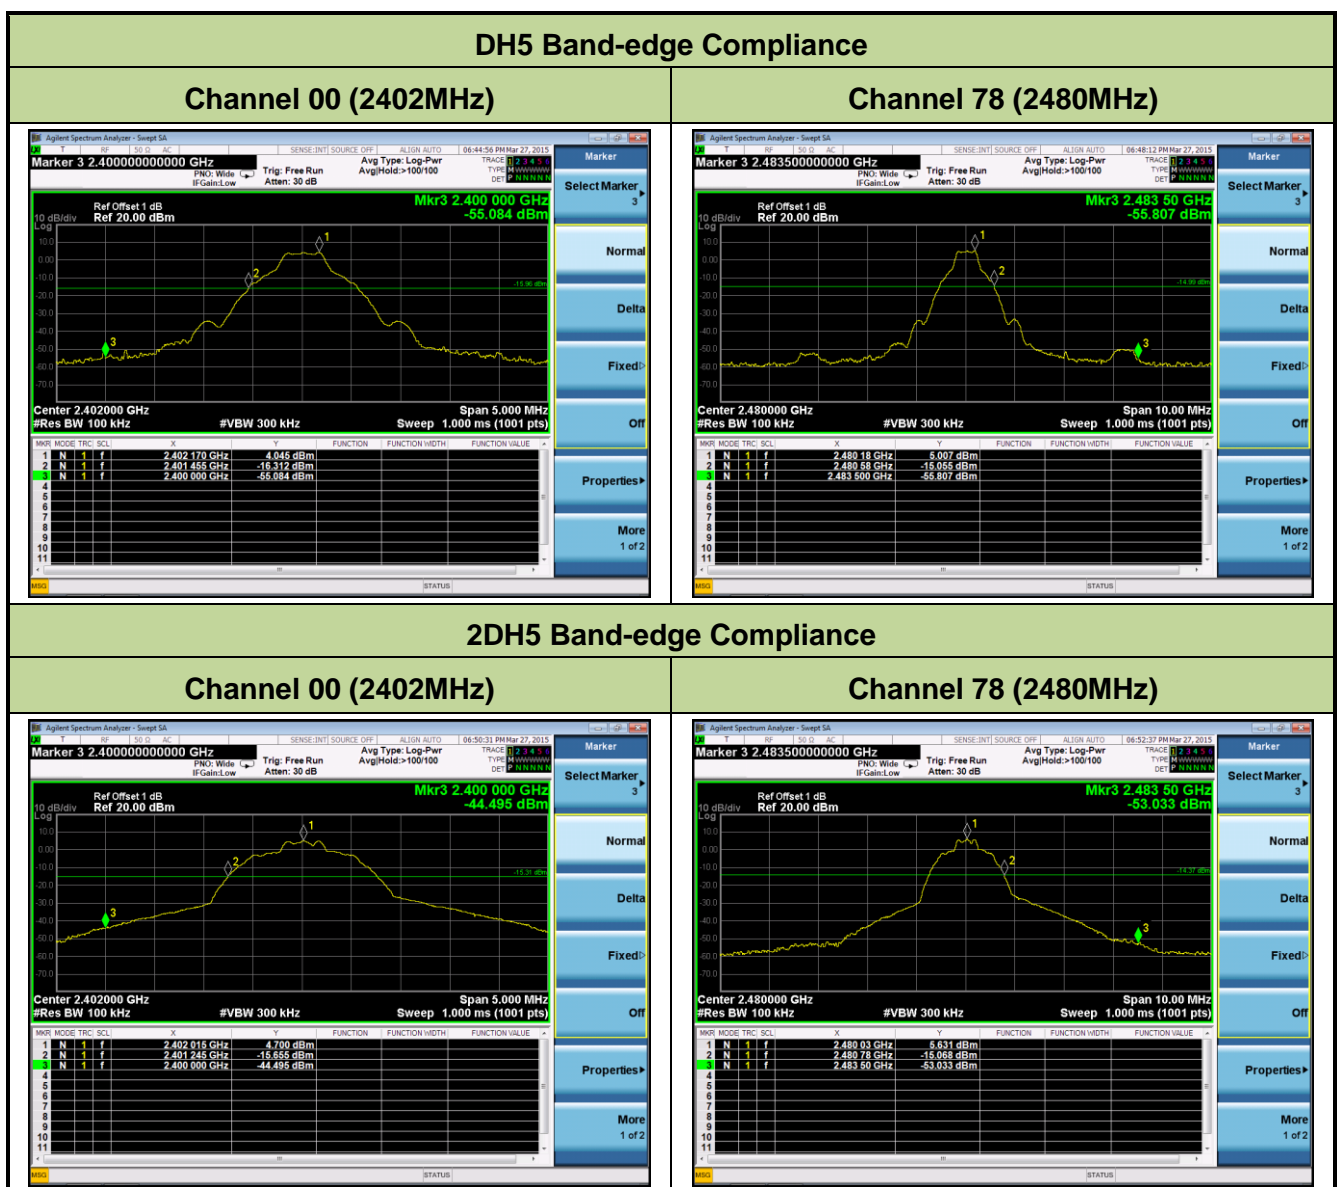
DH5 Band-edge Compliance

| Channel 00 (2402MHz) | Channel 78 (2480MHz) |
|---|---|
| Agilent Spectrum Analyzer - Swept SA | Agilent Spectrum Analyzer - Swept SA |
| 06:44:56 PM Mar 27, 2015 | 06:48:12 PM Mar 27, 2015 |
| Marker 3 2.400000000000 GHz | Marker 3 2.483500000000 GHz |
| PNO: Wide IFGain:Low Trig: Free Run Atten: 30 dB Avg Type: Log-Pwr Avg\|Hold:>100/100 | PNO: Wide IFGain:Low Trig: Free Run Atten: 30 dB Avg Type: Log-Pwr Avg\|Hold:>100/100 |
| Ref Offset 1 dB 10 dB/div Ref 20.00 dBm | Ref Offset 1 dB 10 dB/div Ref 20.00 dBm |
| Mkr3 2.400 000 GHz -55.084 dBm | Mkr3 2.483 50 GHz -55.807 dBm |
| Center 2.402000 GHz #Res BW 100 kHz #VBW 300 kHz Span 5.000 MHz Sweep 1.000 ms (1001 pts) | Center 2.480000 GHz #Res BW 100 kHz #VBW 300 kHz Span 10.00 MHz Sweep 1.000 ms (1001 pts) |
| 1 N 1 f 2.402 170 GHz 4.045 dBm | 1 N 1 f 2.480 18 GHz 5.007 dBm |
| 2 N 1 f 2.401 455 GHz -16.312 dBm | 2 N 1 f 2.480 58 GHz -15.055 dBm |
| 3 N 1 f 2.400 000 GHz -55.084 dBm | 3 N 1 f 2.483 500 GHz -55.807 dBm |
| Marker, Select Marker 3, Normal, Delta, Fixed, Off, Properties, More 1 of 2 | Marker, Select Marker 3, Normal, Delta, Fixed, Off, Properties, More 1 of 2 |

2DH5 Band-edge Compliance

| Channel 00 (2402MHz) | Channel 78 (2480MHz) |
|---|---|
| 06:50:31 PM Mar 27, 2015 | 06:52:37 PM Mar 27, 2015 |
| Marker 3 2.400000000000 GHz | Marker 3 2.483500000000 GHz |
| Ref Offset 1 dB 10 dB/div Ref 20.00 dBm | Ref Offset 1 dB 10 dB/div Ref 20.00 dBm |
| Mkr3 2.400 000 GHz -44.495 dBm | Mkr3 2.483 50 GHz -53.033 dBm |
| Center 2.402000 GHz #Res BW 100 kHz #VBW 300 kHz Span 5.000 MHz Sweep 1.000 ms (1001 pts) | Center 2.480000 GHz #Res BW 100 kHz #VBW 300 kHz Span 10.00 MHz Sweep 1.000 ms (1001 pts) |
| 1 N 1 f 2.402 015 GHz 4.700 dBm | 1 N 1 f 2.480 03 GHz 5.631 dBm |
| 2 N 1 f 2.401 245 GHz -15.655 dBm | 2 N 1 f 2.480 78 GHz -15.068 dBm |
| 3 N 1 f 2.400 000 GHz -44.495 dBm | 3 N 1 f 2.483 50 GHz -53.033 dBm |
| Marker, Select Marker 3, Normal, Delta, Fixed, Off, Properties, More 1 of 2 | Marker, Select Marker 3, Normal, Delta, Fixed, Off, Properties, More 1 of 2 |